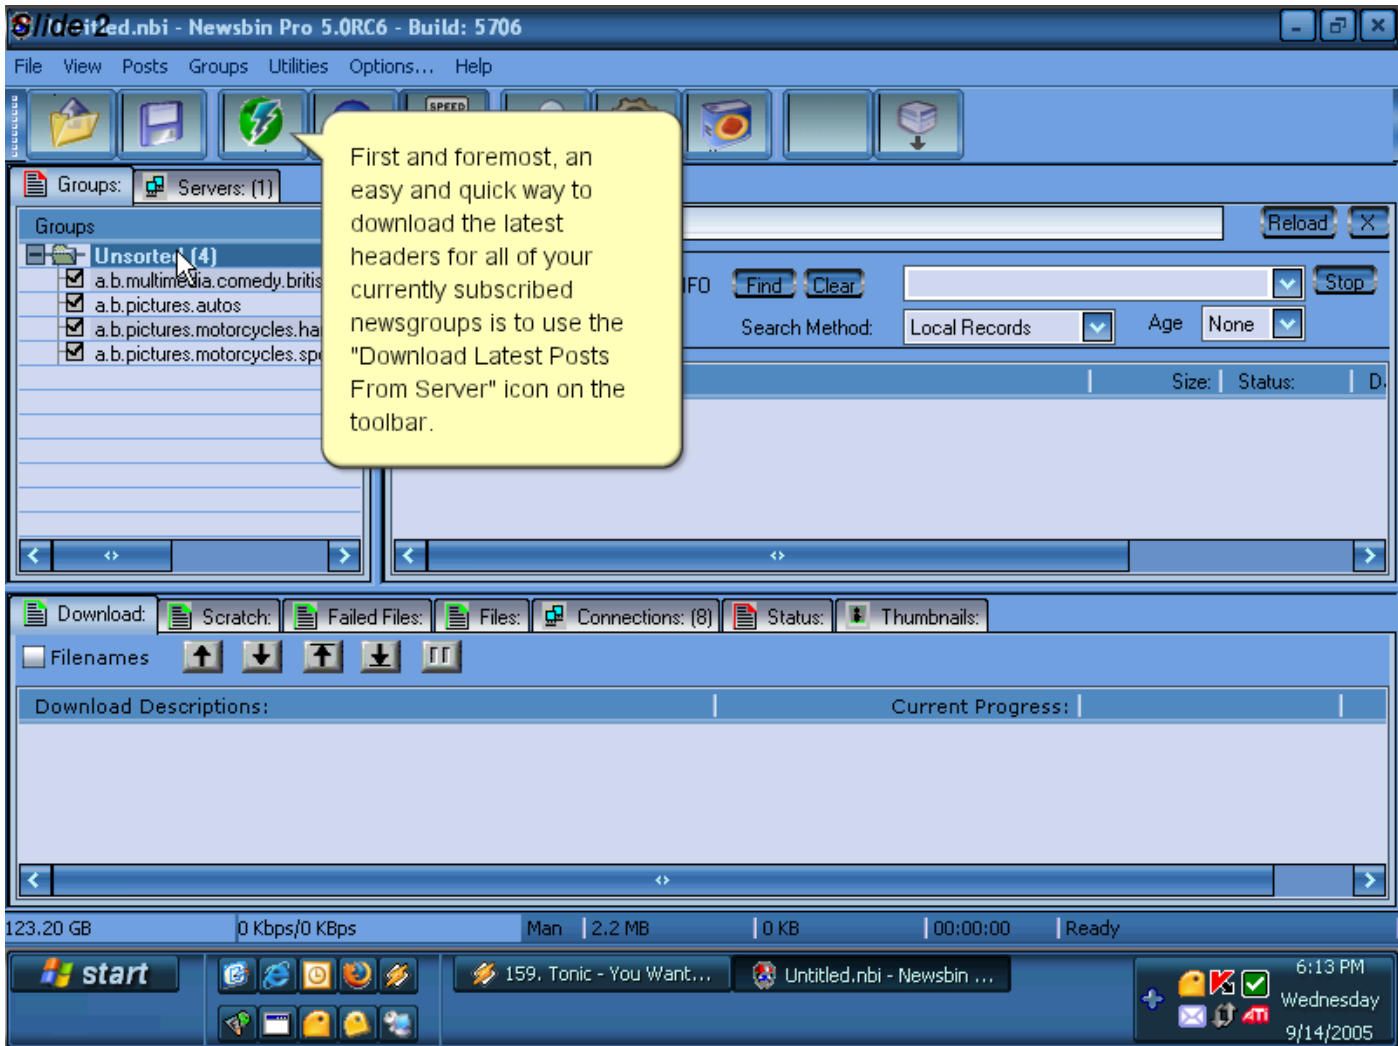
Slide 2
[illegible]ed.nbi - Newsbin Pro 5.0RC6 - Build: 5706

File View Posts Groups Utilities Options... Help

SPEED

Groups: Servers: (1)

Groups
Unsorted (4)
a.b.multimedia.comedy.britis
a.b.pictures.autos
a.b.pictures.motorcycles.ha
a.b.pictures.motorcycles.sp

First and foremost, an easy and quick way to download the latest headers for all of your currently subscribed newsgroups is to use the "Download Latest Posts From Server" icon on the toolbar.

Reload X
FO Find Clear Stop
Search Method: Local Records Age None
Size: Status: D

Download: Scratch: Failed Files: Files: Connections: (8) Status: Thumbnails:
Filenames
Download Descriptions: Current Progress:

123.20 GB | 0 Kbps/0 KBps | Man | 2.2 MB | 0 KB | 00:00:00 | Ready

start
159. Tonic - You Want...
Untitled.nbi - Newsbin ...
6:13 PM
Wednesday
9/14/2005